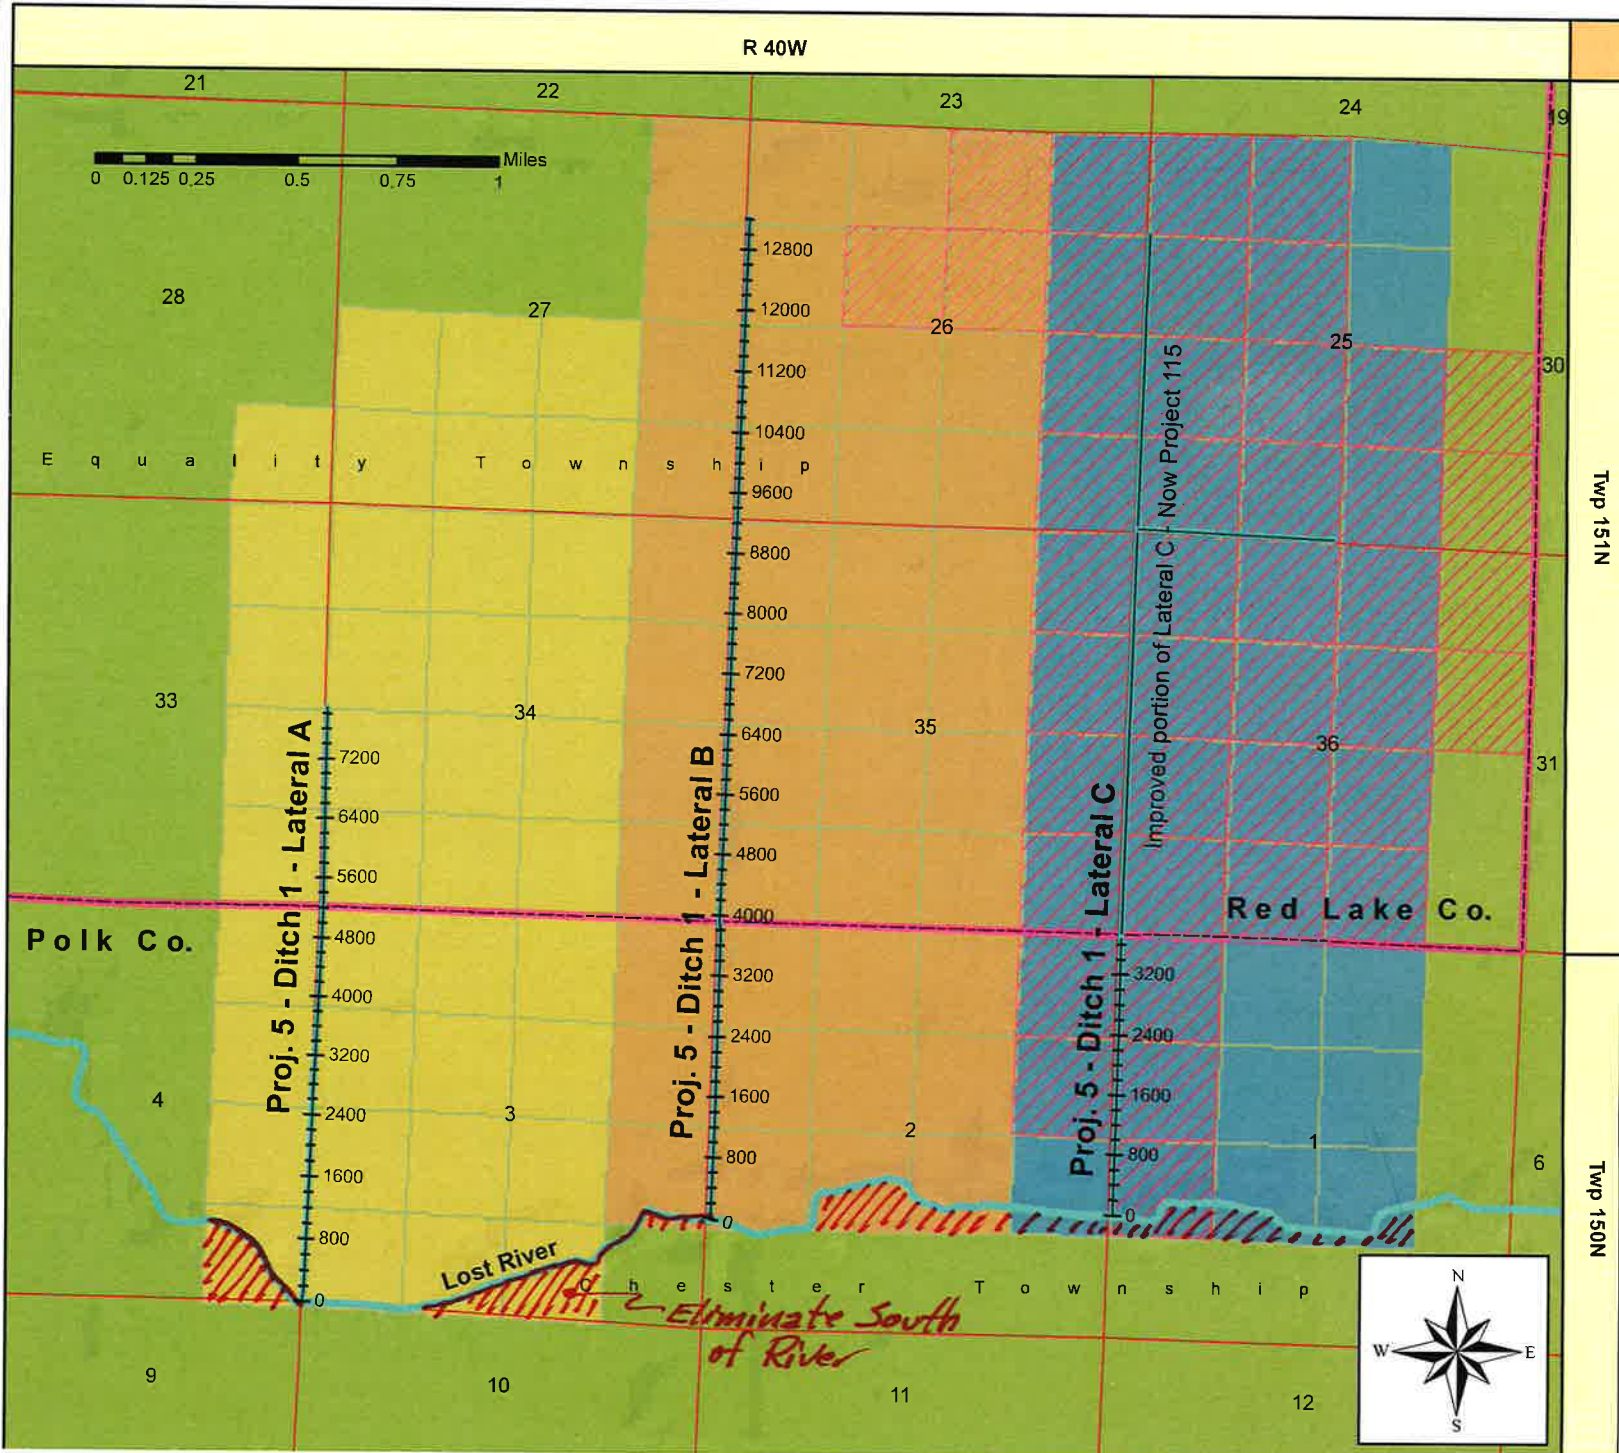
R 40W

21
22
23
24
19

Miles
0 0.125 0.25 0.5 0.75 1

28
27
26
25
30

Equality Township

Twp 151N

12800
12000
11200
10400
9600
8800
8000
7200
6400
5600
4800
4000
3200
2400
1600
800
0

Proj. 5 - Ditch 1 - Lateral B

7200
6400
5600
4800
4000
3200
2400
1600
800
0

Proj. 5 - Ditch 1 - Lateral A

Improved portion of Lateral C - Now Project 115

3200
2400
1600
800
0

Proj. 5 - Ditch 1 - Lateral C

33
34
35
36
31

Polk Co.

Red Lake Co.

4
3
2
1
6

Twp 150N

Lost River

Chester Township

Eliminate South of River

9
10
11
12

N
W
E
S